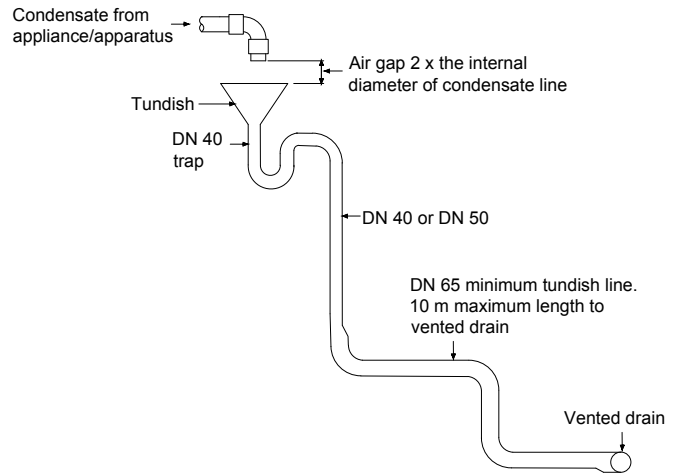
Condensate from appliance/apparatus

Air gap 2 x the internal diameter of condensate line

Tundish

DN 40 trap

DN 40 or DN 50

DN 65 minimum tundish line. 10 m maximum length to vented drain

Vented drain